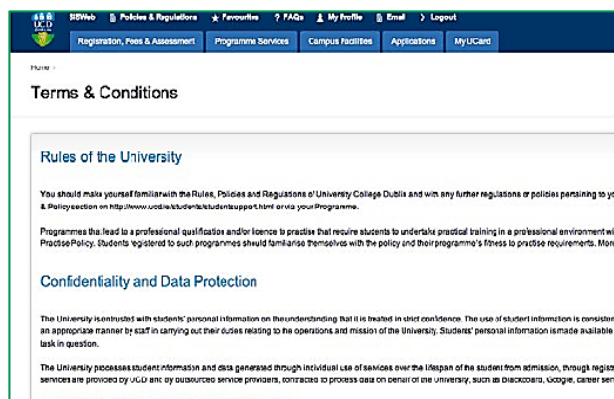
UCD DUBLIN

SISWeb | Policies & Regulations | ★ Favourites | ? FAQs | My Profile | Email | > Logout

Registration, Fees & Assessment | Programme Services | Campus Facilities | Applications | MyUCard

Home >

Terms & Conditions

Rules of the University

You should make yourself familiar with the Rules, Policies and Regulations of University College Dublin and with any further regulations or policies pertaining to yo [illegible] & Policy section on http://www.ucd.ie/students/studentsupport.html or via your Programme.

Programmes that lead to a professional qualification and/or licence to practise that require students to undertake practical training in a professional environment wi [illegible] Practise Policy. Students registered to such programmes should familiarise themselves with the policy and their programme's fitness to practise requirements. More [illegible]

Confidentiality and Data Protection

The University is entrusted with students' personal information on the understanding that it is treated in strict confidence. The use of student information is consister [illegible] an appropriate manner by staff in carrying out their duties relating to the operations and mission of the University. Students' personal information is made available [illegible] task in question.

The University processes student information and data generated through individual use of services over the lifespan of the student from admission, through regist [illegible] services are provided by UCD and by outsourced service providers, contracted to process data on behalf of the University, such as Blackboard, Google, career serv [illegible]